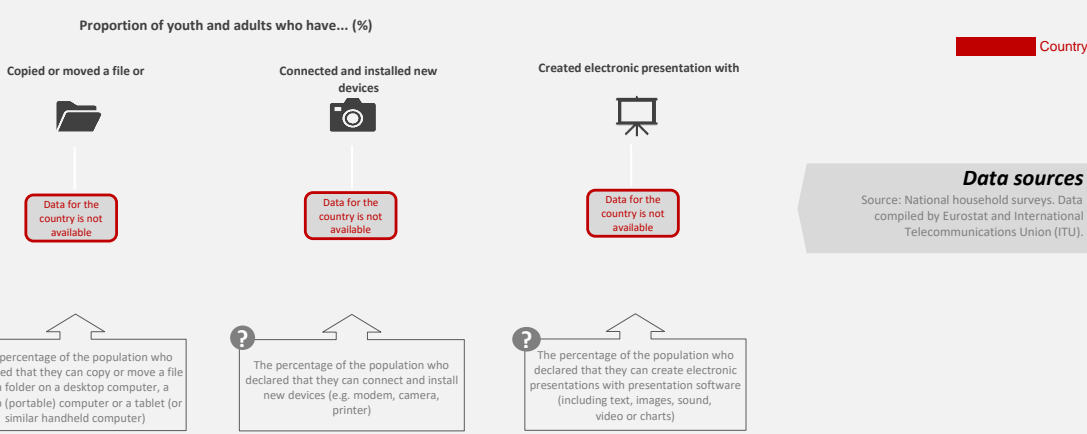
Proportion of youth and adults who have... (%)

Country

Copied or moved a file or

Connected and installed new devices

Created electronic presentation with

Data for the country is not available

Data for the country is not available

Data for the country is not available

Data sources

Source: National household surveys. Data compiled by Eurostat and International Telecommunications Union (ITU).

percentage of the population who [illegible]ed that they can copy or move a file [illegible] folder on a desktop computer, a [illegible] (portable) computer or a tablet (or similar handheld computer)

?

The percentage of the population who declared that they can connect and install new devices (e.g. modem, camera, printer)

?

The percentage of the population who declared that they can create electronic presentations with presentation software (including text, images, sound, video or charts)